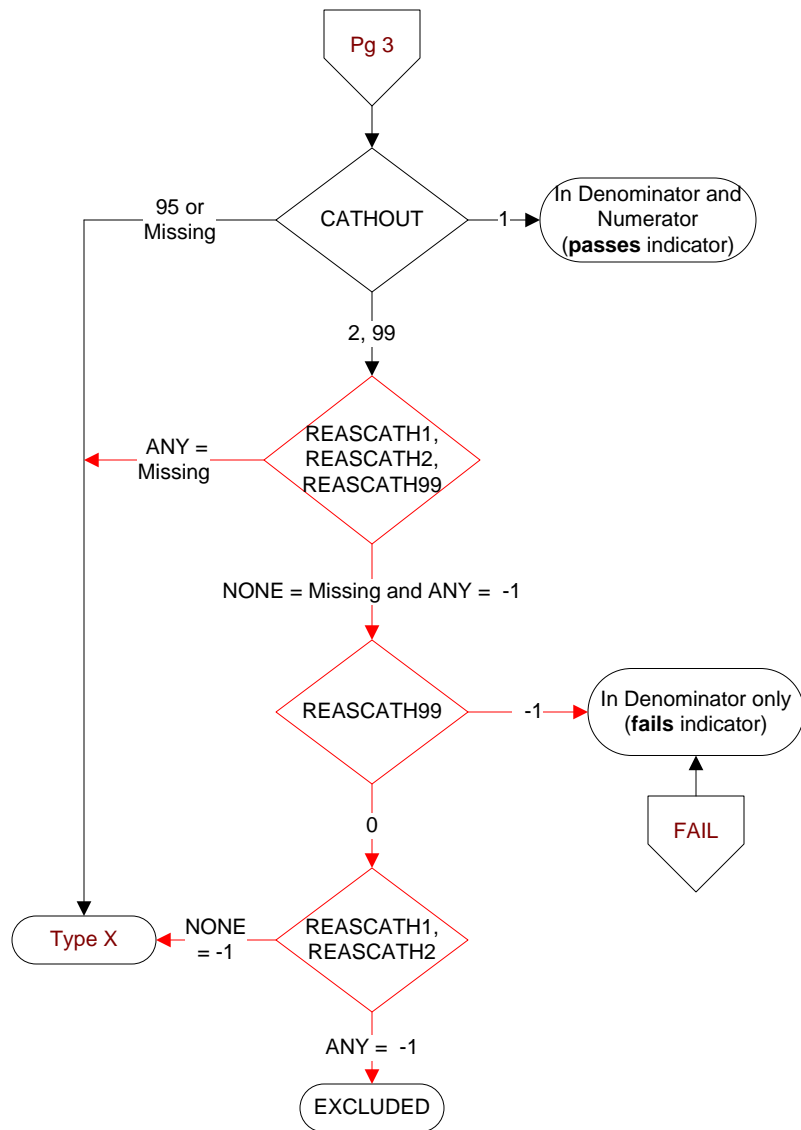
Pg 3

CATHOUT

95 or Missing

1

In Denominator and Numerator (**passes** indicator)

2, 99

ANY = Missing

REASCATH1, REASCATH2, REASCATH99

NONE = Missing and ANY = -1

REASCATH99

-1

In Denominator only (**fails** indicator)

FAIL

0

Type X

NONE = -1

REASCATH1, REASCATH2

ANY = -1

EXCLUDED